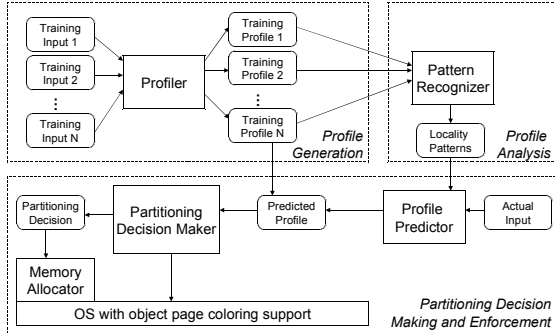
Training Input 1

Training Input 2

⋮

Training Input N

Profiler

Training Profile 1

Training Profile 2

⋮

Training Profile N

Profile Generation

Pattern Recognizer

Locality Patterns

Profile Analysis

Partitioning Decision

Partitioning Decision Maker

Predicted Profile

Profile Predictor

Actual Input

Memory Allocator

OS with object page coloring support

Partitioning Decision Making and Enforcement